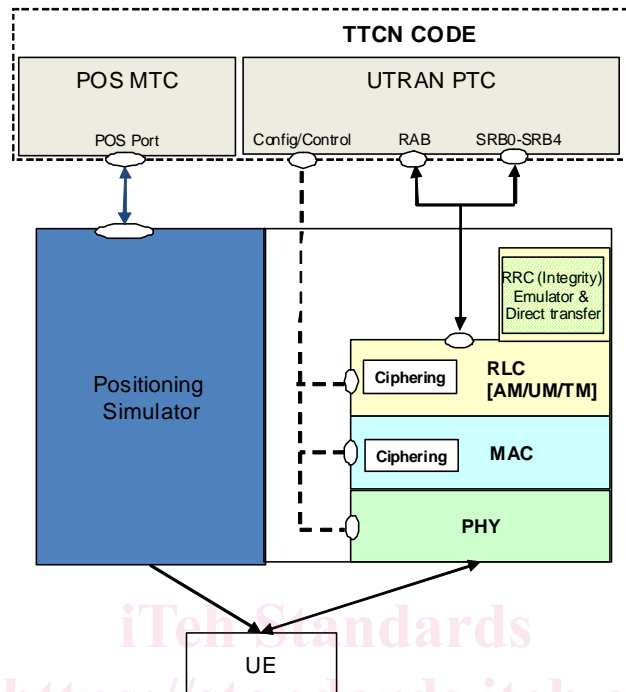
TTCN CODE

POS MTC

POS Port

UTRAN PTC

Config/Control

RAB

SRB0-SRB4

Positioning Simulator

RRC (Integrity) Emulator & Direct transfer

Ciphering

RLC [AM/UM/TM]

Ciphering

MAC

PHY

UE

iTeh Standards

https://standards.iteh.a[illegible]